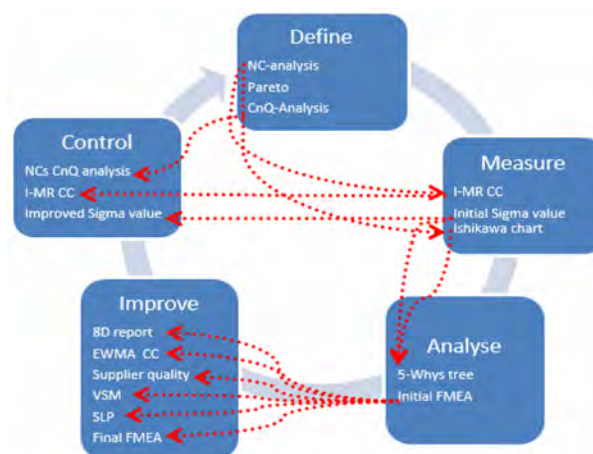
Define
NC-analysis
Pareto
CnQ-Analysis

Control
NCs CnQ analysis
I-MR CC
Improved Sigma value

Measure
I-MR CC
Initial Sigma value
Ishikawa chart

Improve
8D report
EWMA CC
Supplier quality
VSM
SLP
Final FMEA

Analyse
5-Whys tree
Initial FMEA